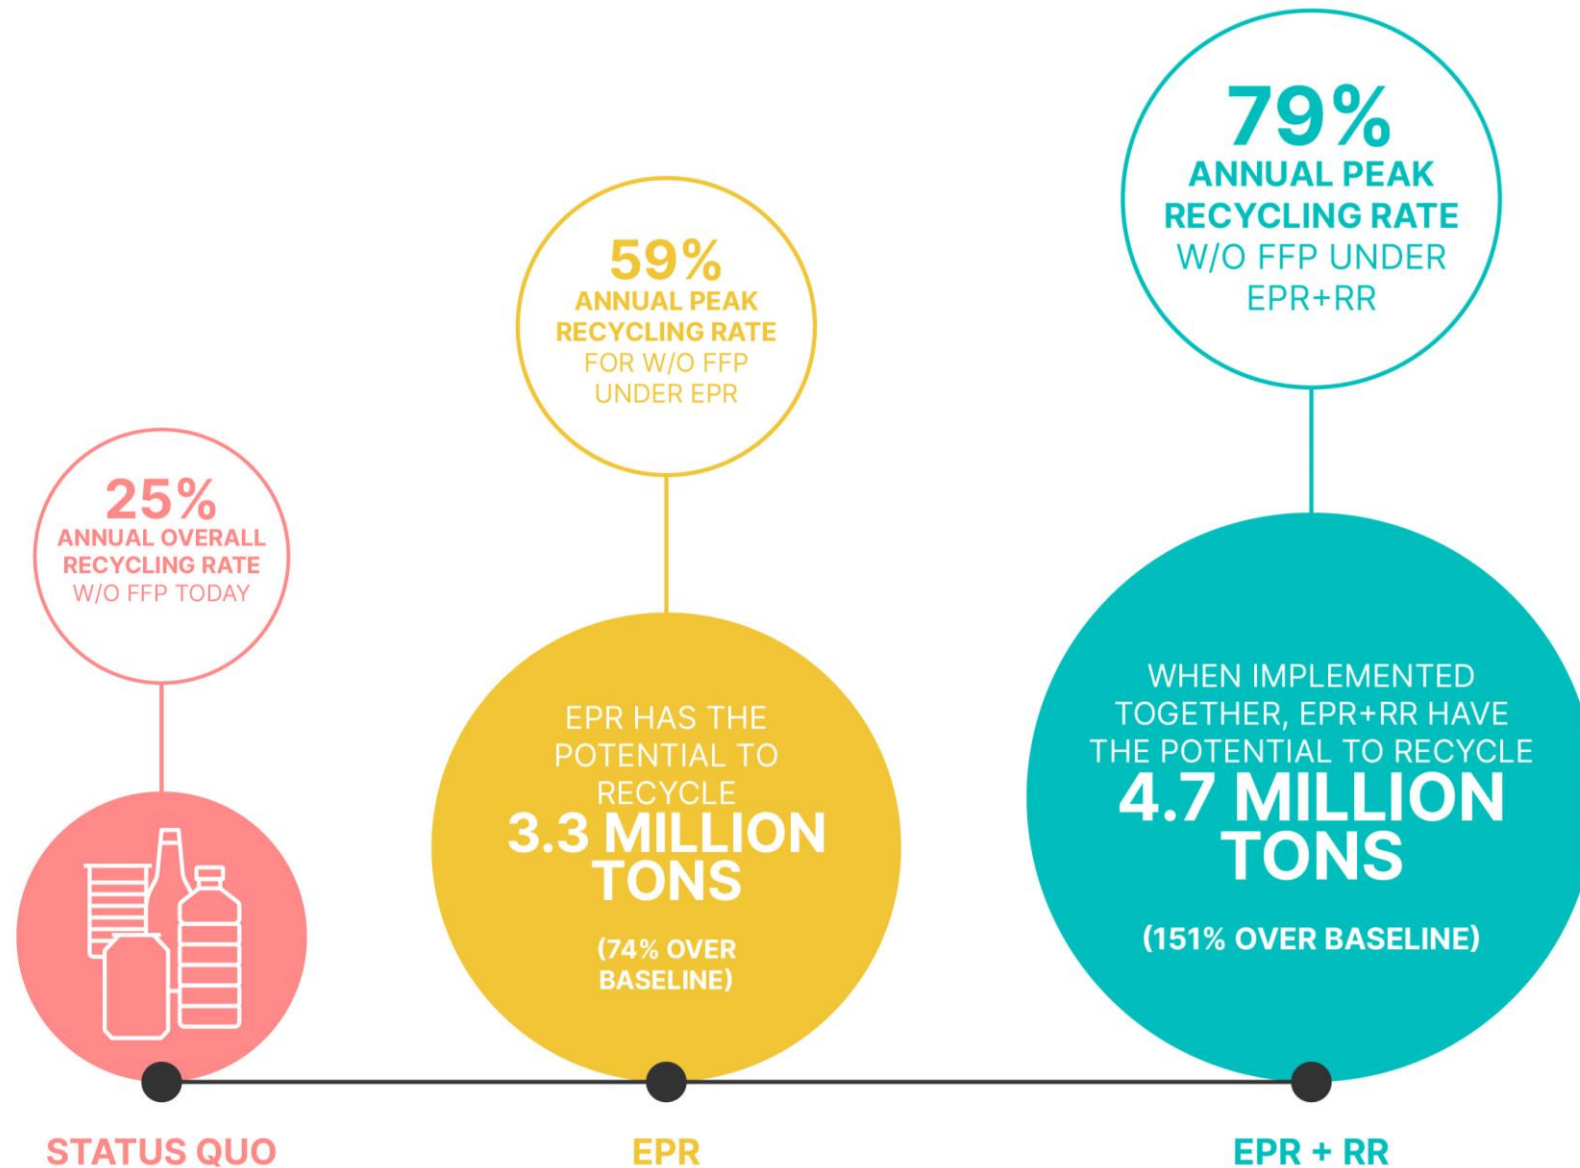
79%
ANNUAL PEAK RECYCLING RATE W/O FFP UNDER EPR+RR

59%
ANNUAL PEAK RECYCLING RATE FOR W/O FFP UNDER EPR

25%
ANNUAL OVERALL RECYCLING RATE W/O FFP TODAY

EPR HAS THE POTENTIAL TO RECYCLE
3.3 MILLION TONS
(74% OVER BASELINE)

WHEN IMPLEMENTED TOGETHER, EPR+RR HAVE THE POTENTIAL TO RECYCLE
4.7 MILLION TONS
(151% OVER BASELINE)

STATUS QUO

EPR

EPR + RR